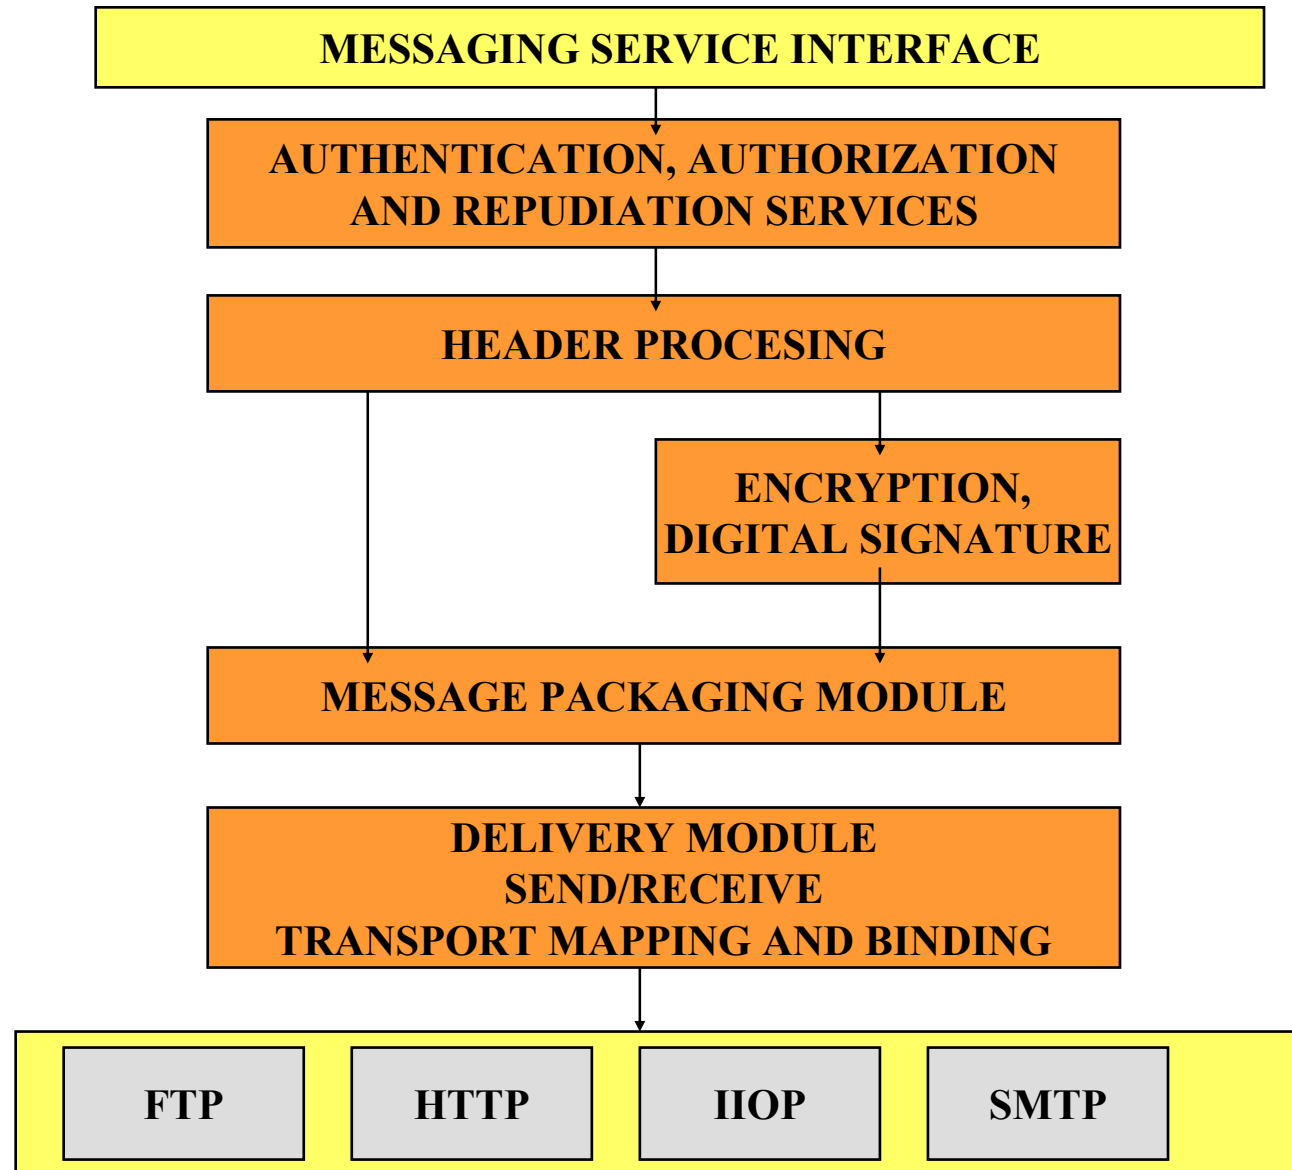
MESSAGING SERVICE INTERFACE

AUTHENTICATION, AUTHORIZATION AND REPUDIATION SERVICES

HEADER PROCESING

ENCRYPTION, DIGITAL SIGNATURE

MESSAGE PACKAGING MODULE

DELIVERY MODULE
SEND/RECEIVE
TRANSPORT MAPPING AND BINDING

FTP

HTTP

IIOP

SMTP